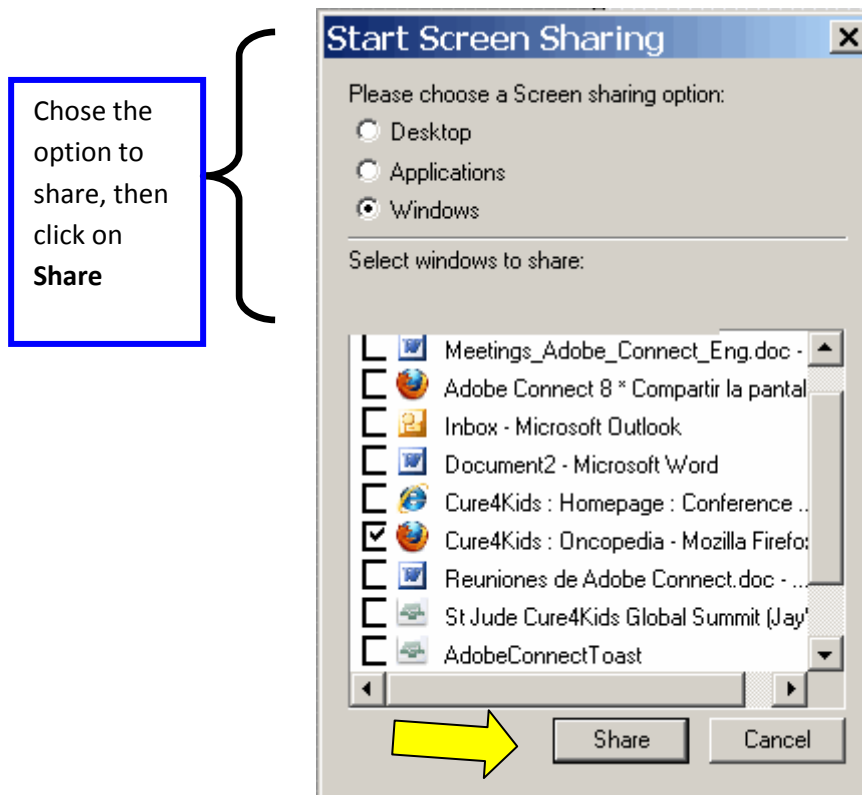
Chose the option to share, then click on **Share**

Start Screen Sharing

Please choose a Screen sharing option:

Desktop

Applications

Windows

Select windows to share:

Meetings_Adobe_Connect_Eng.doc -

Adobe Connect 8 * Compartir la pantal

Inbox - Microsoft Outlook

Document2 - Microsoft Word

Cure4Kids : Homepage : Conference .

Cure4Kids : Oncopedia - Mozilla Firefo

Reuniones de Adobe Connect.doc - .

St Jude Cure4Kids Global Summit (Jay'

AdobeConnectToast

Share

Cancel